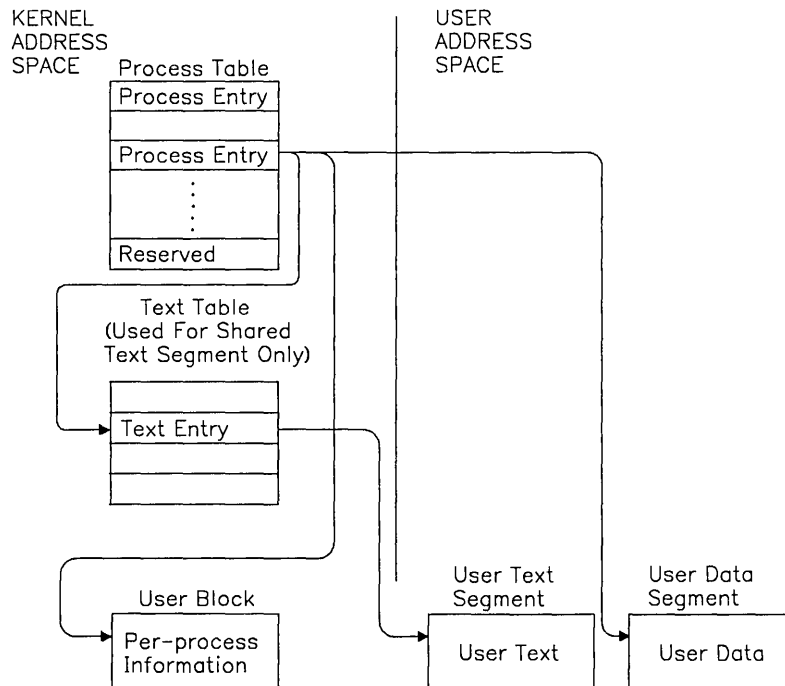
KERNEL ADDRESS SPACE

USER ADDRESS SPACE

Process Table

Process Entry

Process Entry

⋮

Reserved

Text Table (Used For Shared Text Segment Only)

Text Entry

User Block

Per-process Information

User Text Segment

User Text

User Data Segment

User Data